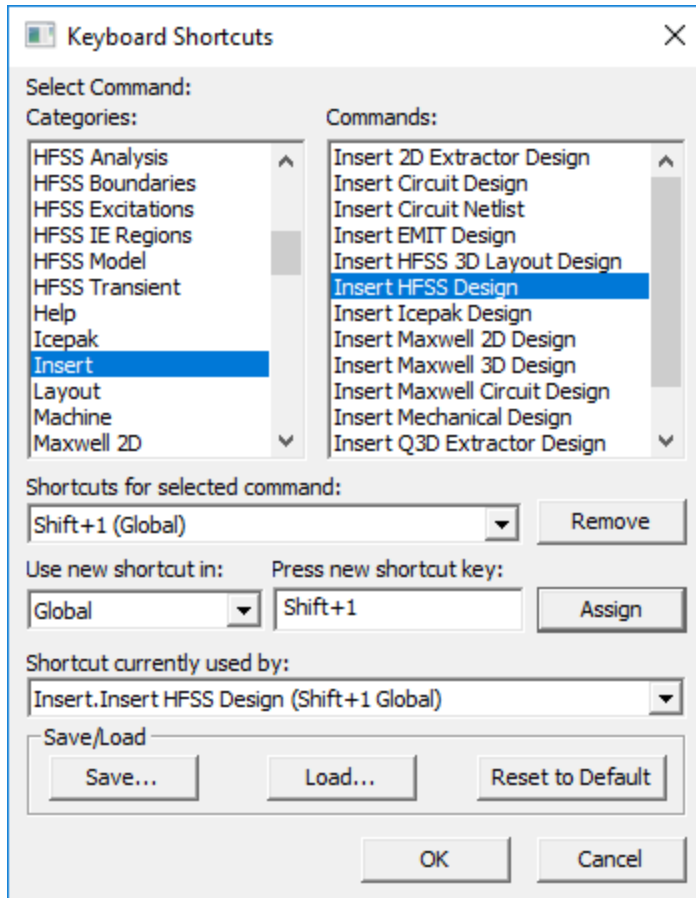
Keyboard Shortcuts

Select Command:

Categories:

HFSS Analysis
HFSS Boundaries
HFSS Excitations
HFSS IE Regions
HFSS Model
HFSS Transient
Help
Icepak
Insert
Layout
Machine
Maxwell 2D

Commands:

Insert 2D Extractor Design
Insert Circuit Design
Insert Circuit Netlist
Insert EMIT Design
Insert HFSS 3D Layout Design
Insert HFSS Design
Insert Icepak Design
Insert Maxwell 2D Design
Insert Maxwell 3D Design
Insert Maxwell Circuit Design
Insert Mechanical Design
Insert Q3D Extractor Design

Shortcuts for selected command:

Shift+1 (Global)

Remove

Use new shortcut in:

Global

Press new shortcut key:

Shift+1

Assign

Shortcut currently used by:

Insert.Insert HFSS Design (Shift+1 Global)

Save/Load

Save...

Load...

Reset to Default

OK

Cancel